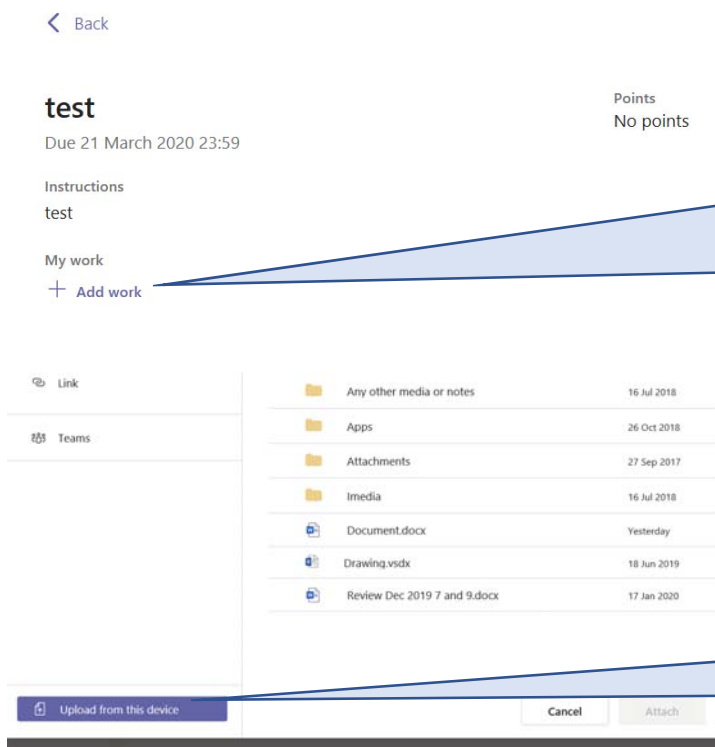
Back

test
Due 21 March 2020 23:59

Points
No points

Instructions
test

My work
+ Add work

Link
Teams

| | |
|---|---|
| Any other media or notes | 16 Jul 2018 |
| Apps | 26 Oct 2018 |
| Attachments | 27 Sep 2017 |
| Imedia | 16 Jul 2018 |
| Document.docx | Yesterday |
| Drawing.vsdx | 18 Jun 2019 |
| Review Dec 2019 7 and 9.docx | 17 Jan 2020 |

Upload from this device

Cancel
Attach